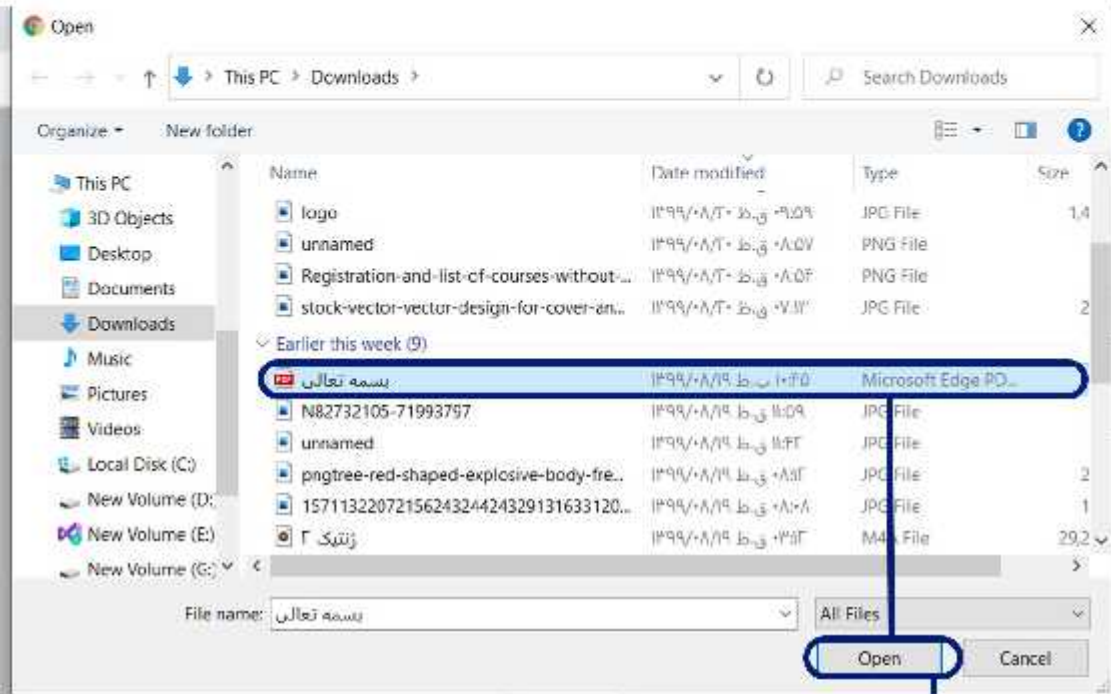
Open

This PC > Downloads >

Search Downloads

Organize ▾ New folder

This PC
3D Objects
Desktop
Documents
Downloads
Music
Pictures
Videos
Local Disk (C:)
New Volume (D:
New Volume (E:)
New Volume (G:)

| Name | Date modified | Type | Size |
|---|---|---|---|
| logo | ۱۳۹۹/۰۸/۲۰ ق.ظ ۰۹:۵۹ | JPG File | 1,4 |
| unnamed | ۱۳۹۹/۰۸/۲۰ ق.ظ ۰۸:۵۷ | PNG File | |
| Registration-and-list-of-courses-without-... | ۱۳۹۹/۰۸/۲۰ ق.ظ ۰۸:۵۴ | PNG File | |
| stock-vector-vector-design-for-cover-an... | ۱۳۹۹/۰۸/۲۰ ق.ظ ۰۷:۱۲ | JPG File | 2 |
| Earlier this week (9) | | | |
| بسمه تعالی | ۱۳۹۹/۰۸/۱۹ ب.ظ ۱۰:۴۵ | Microsoft Edge PD... | |
| N82732105-71993797 | ۱۳۹۹/۰۸/۱۹ ق.ظ ۱۱:۵۹ | JPG File | |
| unnamed | ۱۳۹۹/۰۸/۱۹ ق.ظ ۱۱:۴۳ | JPG File | |
| pngtree-red-shaped-explosive-body-fre... | ۱۳۹۹/۰۸/۱۹ ق.ظ ۰۸:۵۳ | JPG File | 2 |
| 15711322072156243244243291316331 20... | ۱۳۹۹/۰۸/۱۹ ق.ظ ۰۸:۰۸ | JPG File | 1 |
| ژنتیک ۲ | ۱۳۹۹/۰۸/۱۹ ق.ظ ۰۳:۱۳ | M4A File | 29,2 |

File name: بسمه تعالی
All Files
Open
Cancel